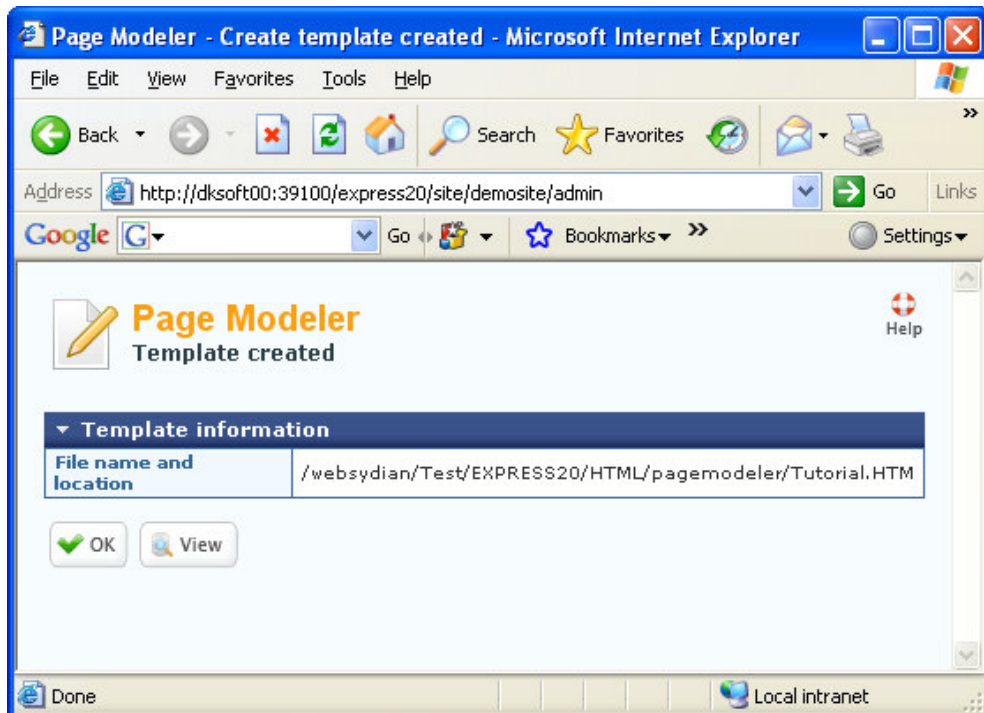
Page Modeler - Create template created - Microsoft Internet Explorer

File Edit View Favorites Tools Help

Back Search Favorites

Address http://dksoft00:39100/express20/site/demosite/admin Go Links

Google G Go Bookmarks Settings

Page Modeler
Template created

Help

| Template information | |
|---|---|
| File name and location | /websydian/Test/EXPRESS20/HTML/pagemodeler/Tutorial.HTM |

OK View

Done Local intranet